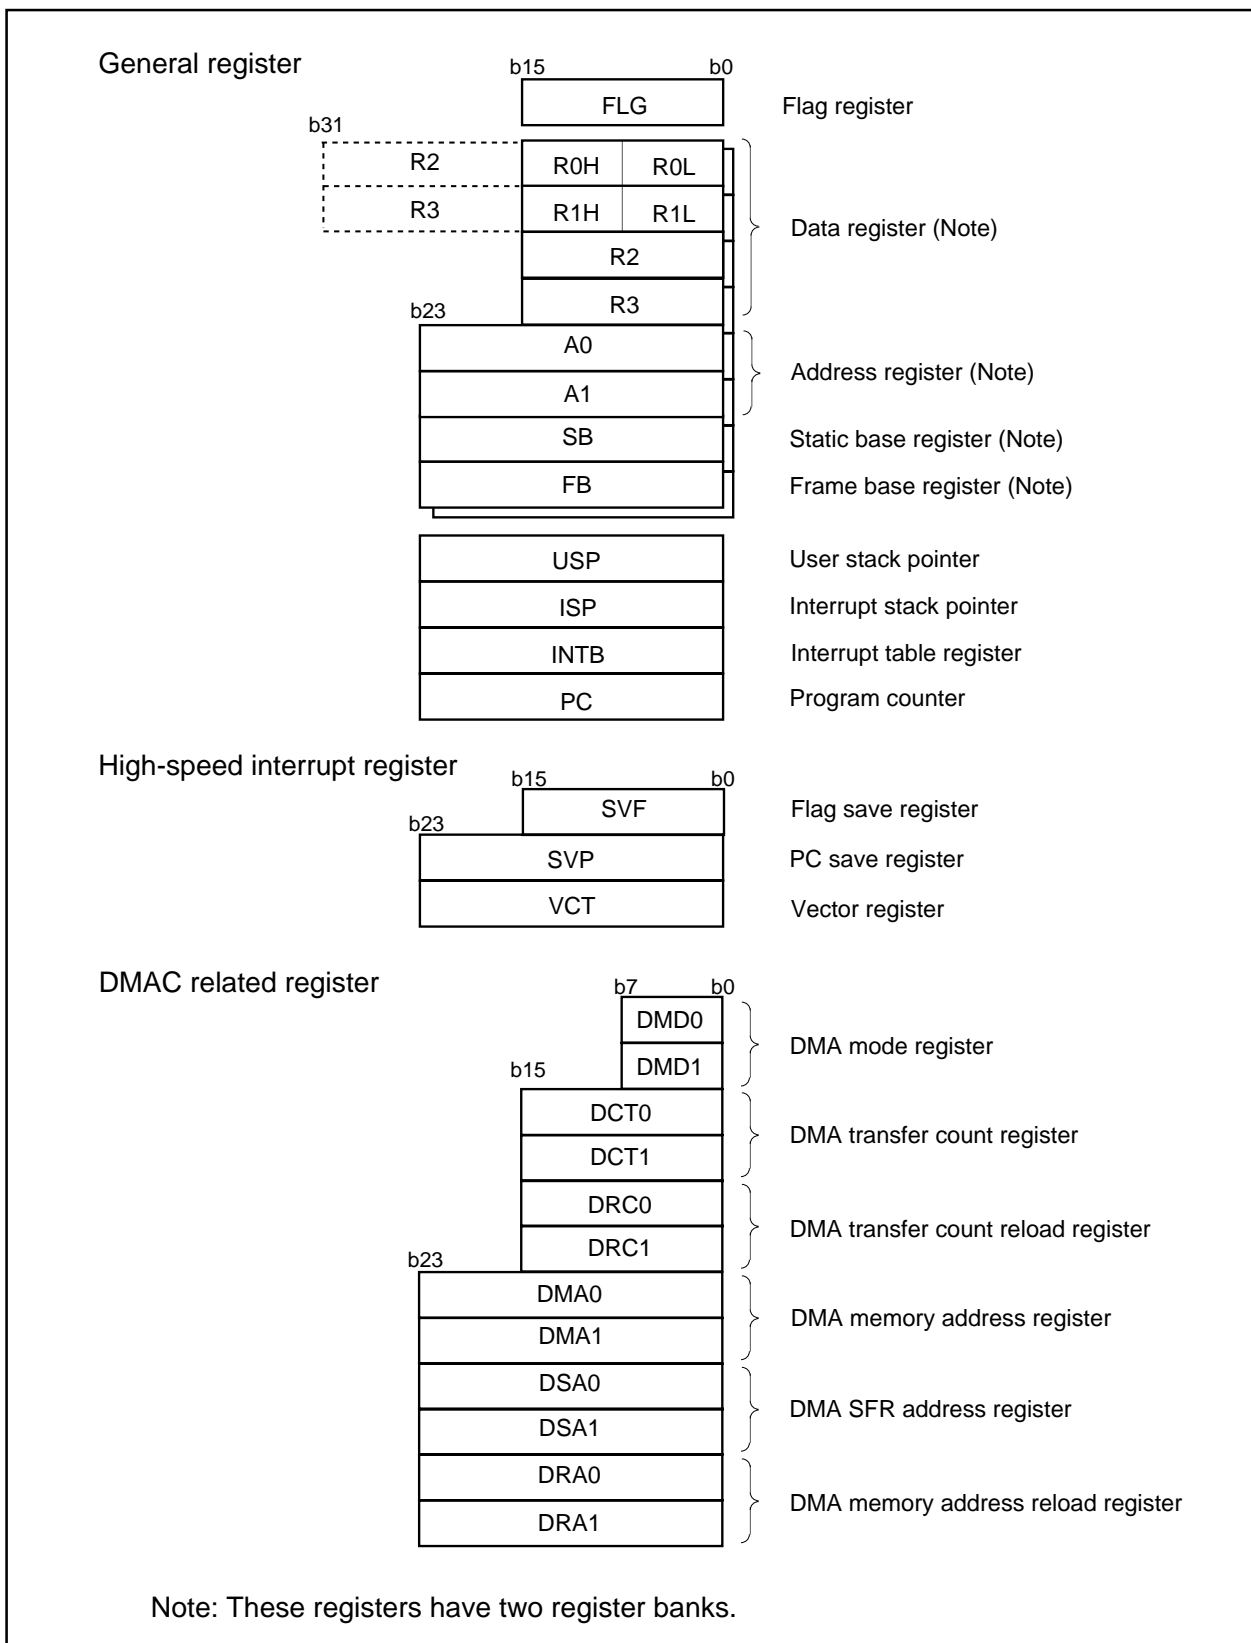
General register

b15 b0

FLG Flag register

b31

R2 R0H R0L

R3 R1H R1L

R2

R3

Data register (Note)

b23

A0

A1

Address register (Note)

SB Static base register (Note)

FB Frame base register (Note)

USP User stack pointer

ISP Interrupt stack pointer

INTB Interrupt table register

PC Program counter

High-speed interrupt register

b15 b0

SVF Flag save register

b23

SVP PC save register

VCT Vector register

DMAC related register

b7 b0

DMD0

DMD1

DMA mode register

b15

DCT0

DCT1

DMA transfer count register

DRC0

DRC1

DMA transfer count reload register

b23

DMA0

DMA1

DMA memory address register

DSA0

DSA1

DMA SFR address register

DRA0

DRA1

DMA memory address reload register

Note: These registers have two register banks.